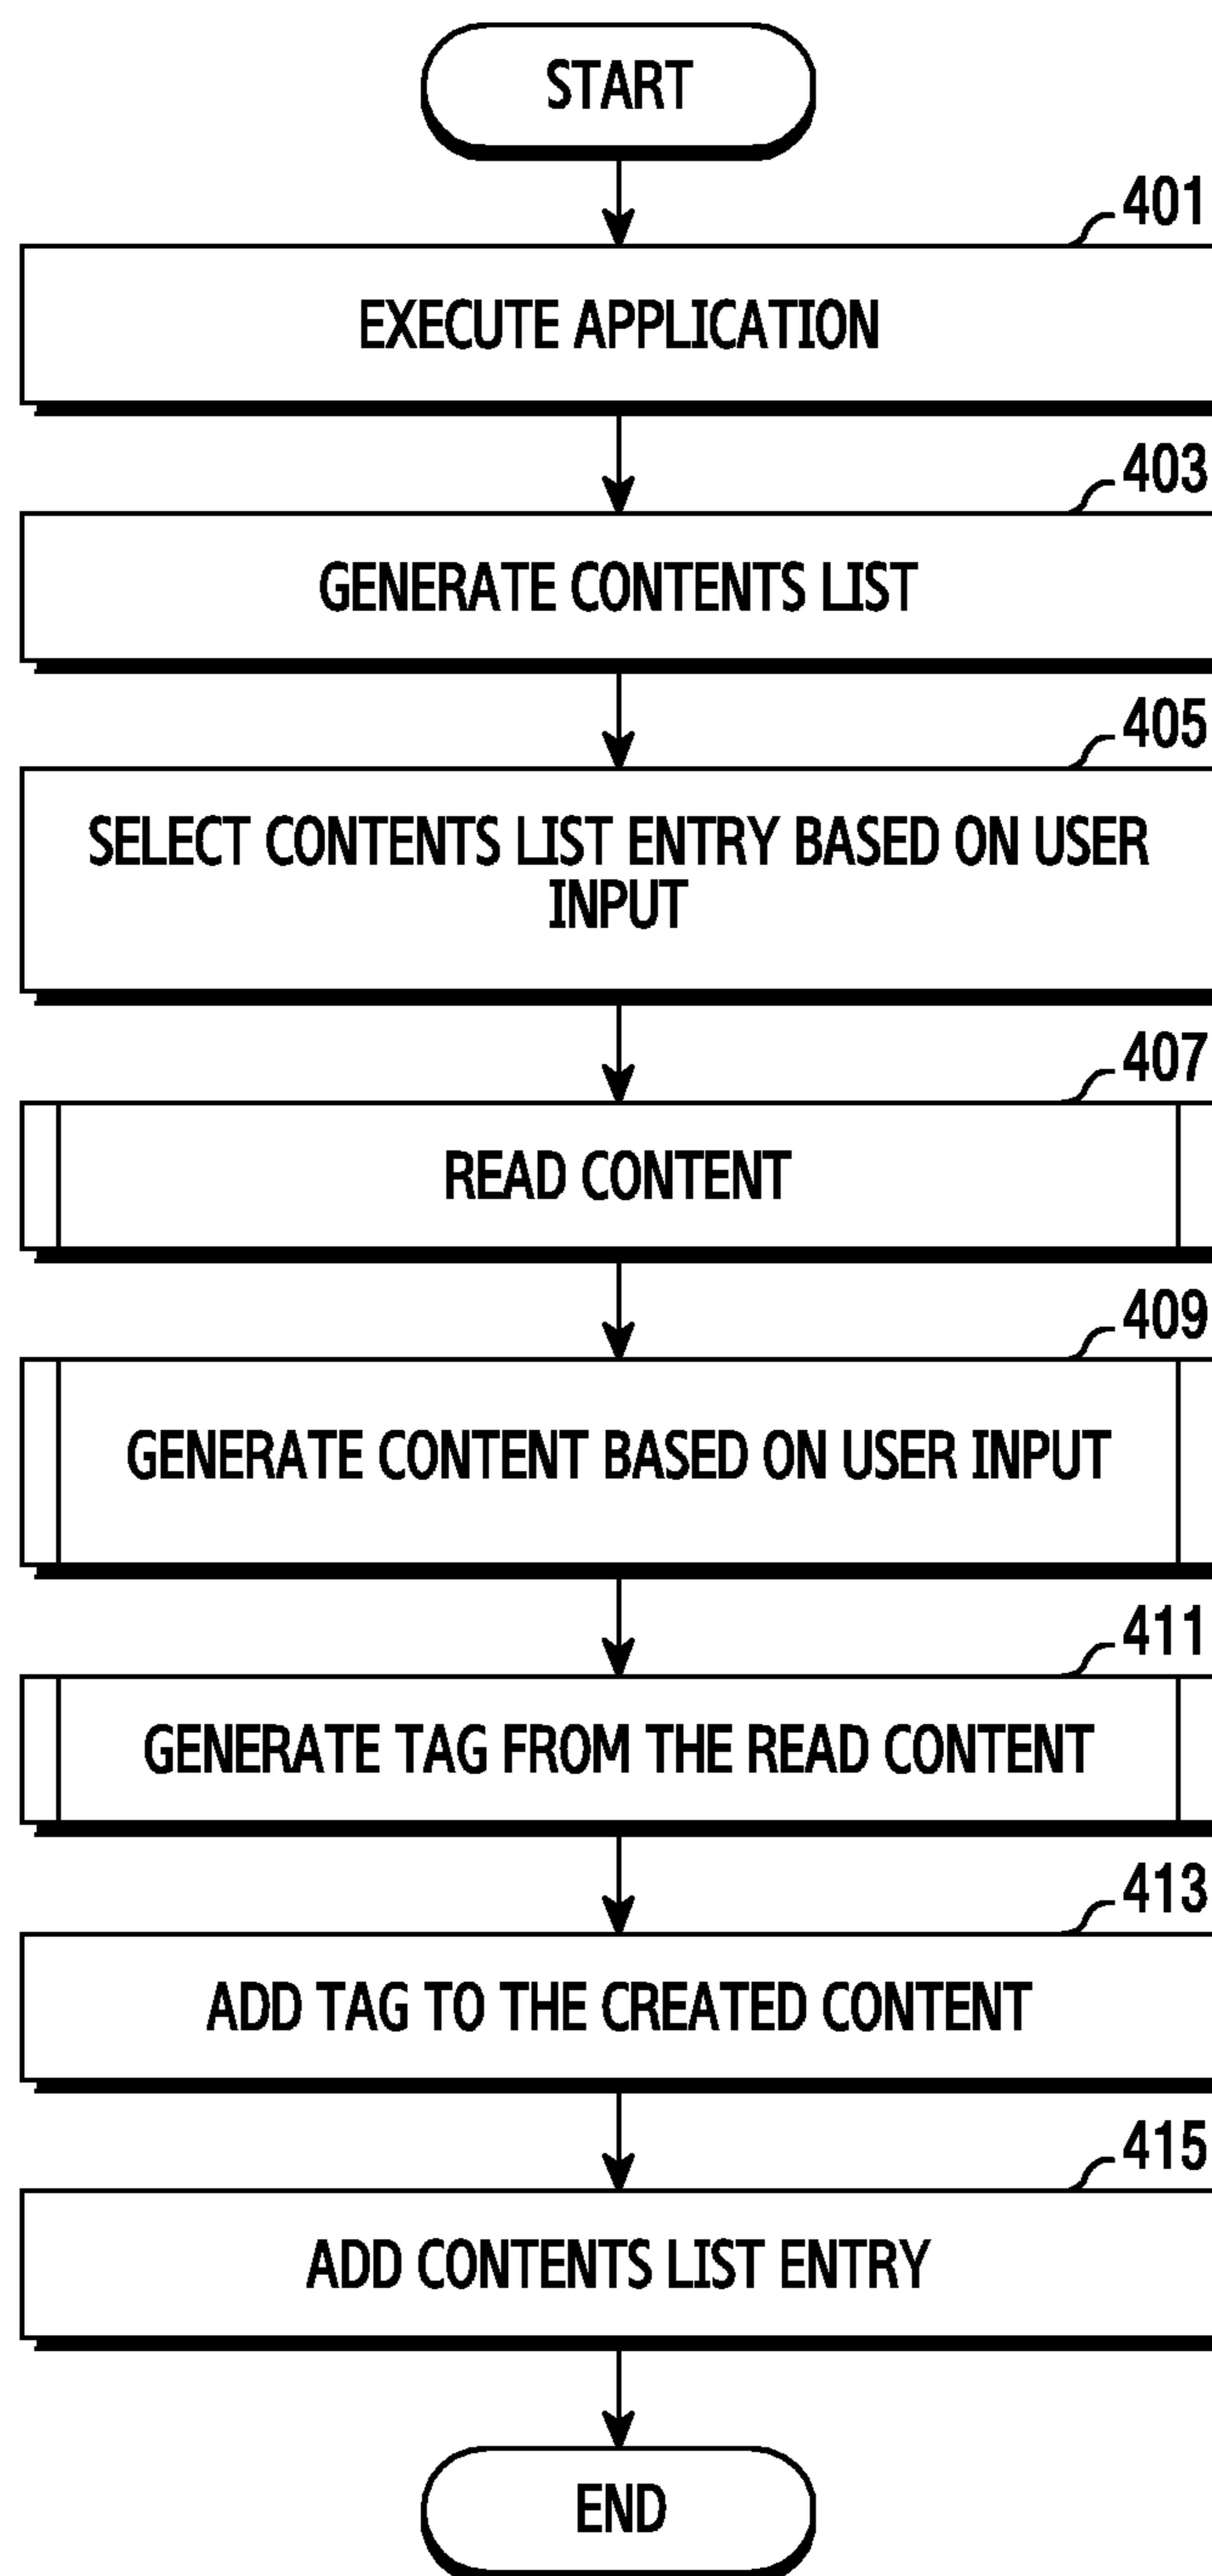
START

401
EXECUTE APPLICATION

403
GENERATE CONTENTS LIST

405
SELECT CONTENTS LIST ENTRY BASED ON USER INPUT

407
READ CONTENT

409
GENERATE CONTENT BASED ON USER INPUT

411
GENERATE TAG FROM THE READ CONTENT

413
ADD TAG TO THE CREATED CONTENT

415
ADD CONTENTS LIST ENTRY

END